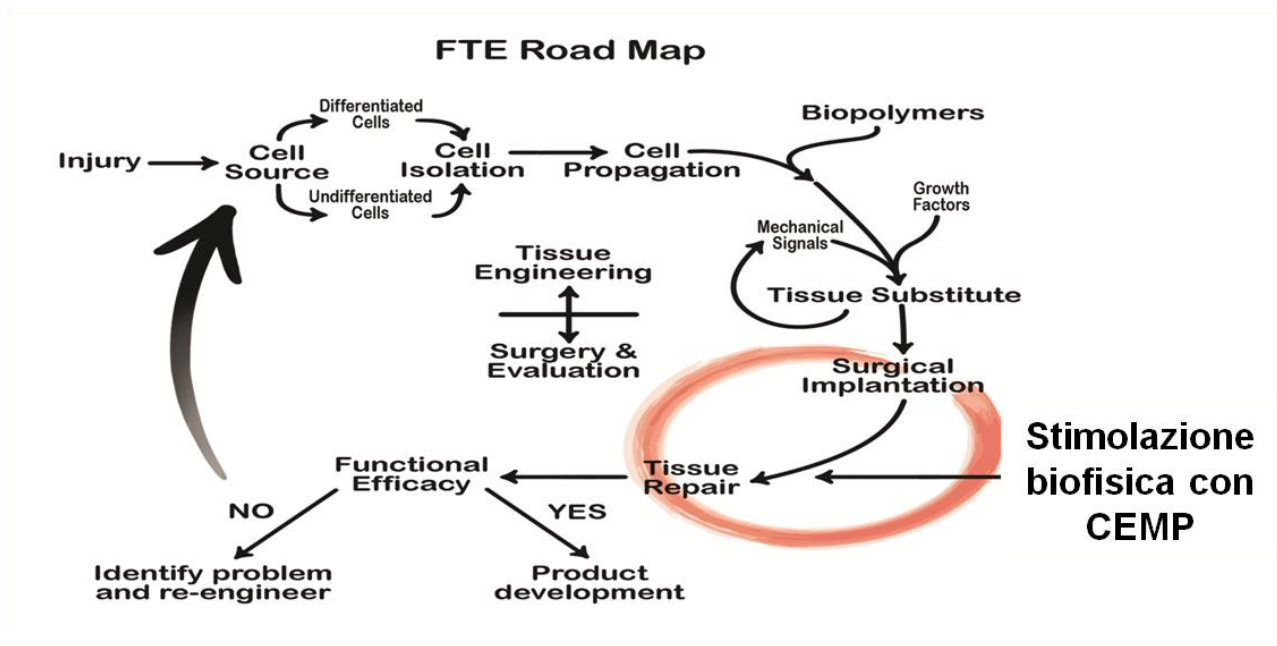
FTE Road Map

Injury

Cell Source

Differentiated Cells

Undifferentiated Cells

Cell Isolation

Cell Propagation

Biopolymers

Growth Factors

Mechanical Signals

Tissue Substitute

Tissue Engineering

Surgery & Evaluation

Surgical Implantation

Tissue Repair

Stimolazione biofisica con CEMP

Functional Efficacy

NO

YES

Identify problem and re-engineer

Product development